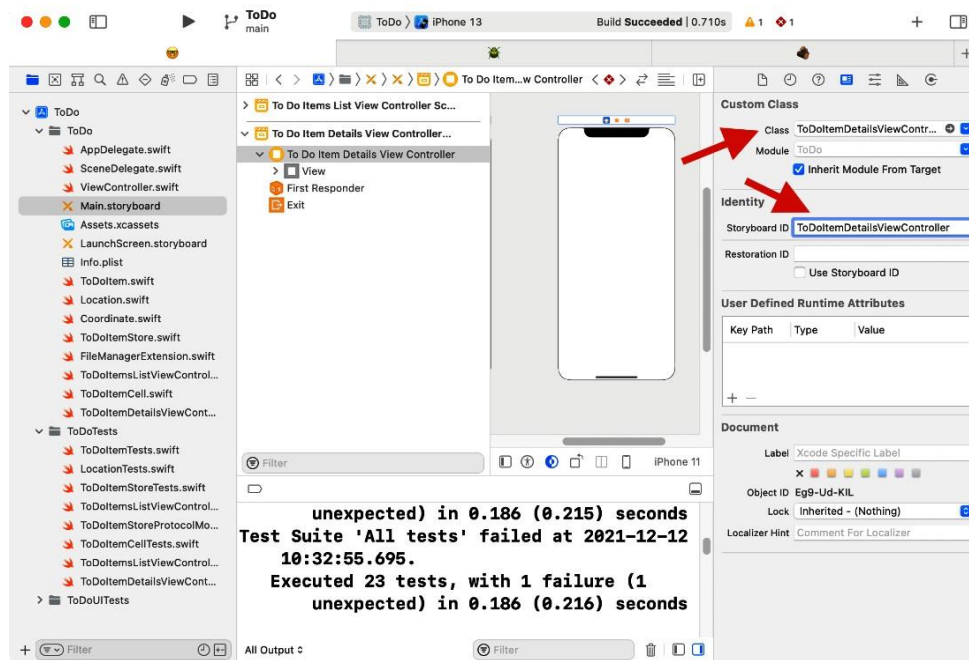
ToDo
main

ToDo 〉 iPhone 13

Build Succeeded | 0.710s ⚠1 ◆1

ToDo
ToDo
AppDelegate.swift
SceneDelegate.swift
ViewController.swift
Main.storyboard
Assets.xcassets
LaunchScreen.storyboard
Info.plist
ToDoItem.swift
Location.swift
Coordinate.swift
ToDoItemStore.swift
FileManagerExtension.swift
ToDoItemsListViewControl...
ToDoItemCell.swift
ToDoItemDetailsViewCont...
ToDoTests
ToDoItemTests.swift
LocationTests.swift
ToDoItemStoreTests.swift
ToDoItemsListViewControl...
ToDoItemStoreProtocolMo...
ToDoItemCellTests.swift
ToDoItemsListViewControl...
ToDoItemDetailsViewCont...
ToDoUITests

Filter

To Do Item...w Controller

To Do Items List View Controller Sc...
To Do Item Details View Controller...
To Do Item Details View Controller
View
First Responder
Exit

Filter

iPhone 11

unexpected) in 0.186 (0.215) seconds
Test Suite 'All tests' failed at 2021-12-12 10:32:55.695.
Executed 23 tests, with 1 failure (1 unexpected) in 0.186 (0.216) seconds

All Output ◊

Filter

Custom Class
Class ToDoItemDetailsViewContr...
Module ToDo
Inherit Module From Target

Identity
Storyboard ID ToDoItemDetailsViewController
Restoration ID
Use Storyboard ID

User Defined Runtime Attributes
Key Path Type Value
+ −

Document
Label Xcode Specific Label
Object ID Eg9-Ud-KIL
Lock Inherited - (Nothing)
Localizer Hint Comment For Localizer